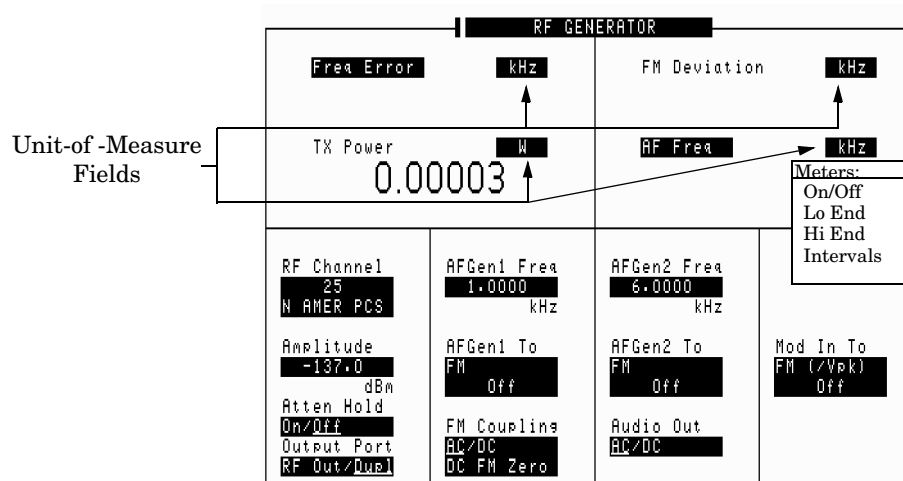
RF GENERATOR

Freq Error kHz

FM Deviation kHz

Unit-of -Measure Fields

TX Power W

0.00003

AF Freq kHz

Meters:
On/Off
Lo End
Hi End
Intervals

RF Channel
25
N AMER PCS

AFGen1 Freq
1.0000
kHz

AFGen2 Freq
6.0000
kHz

Amplitude
-137.0
dBm

AFGen1 To
FM
Off

AFGen2 To
FM
Off

Mod In To
FM (/Vpk)
Off

Atten Hold
On/Off

Output Port
RF Out/Dupl

FM Coupling
AC/DC
DC FM Zero

Audio Out
AC/DC